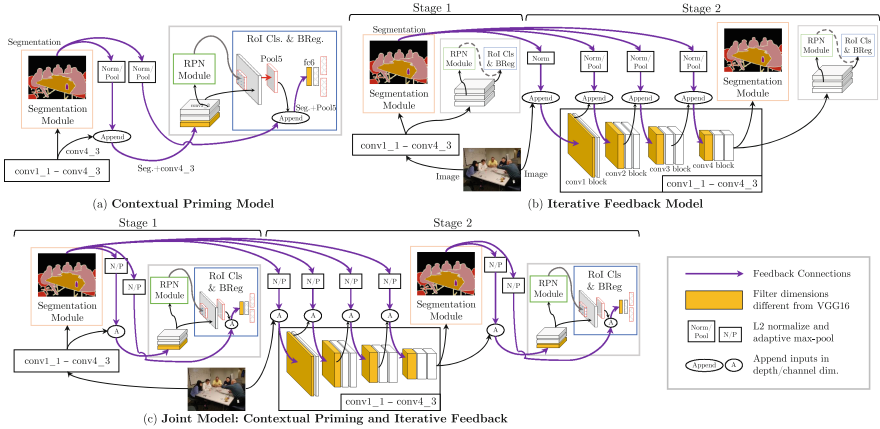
Segmentation
Norm/Pool
Norm/Pool
Segmentation Module
Append
conv4_3
conv1_1 - conv4_3
Seg.+conv4_3
RPN Module
Pool5
RoI Cls. & BReg.
fc6
Seg.+Pool5
Append

(a) **Contextual Priming Model**

Stage 1
Stage 2
Segmentation
Segmentation Module
RPN Module
RoI Cls & BReg
Norm
Append
Norm/Pool
Norm/Pool
Norm/Pool
Append
Append
Append
Segmentation Module
RPN Module
RoI Cls & BReg
conv1_1 - conv4_3
Image
Image
conv1 block
conv2 block
conv3 block
conv4 block
conv1_1 - conv4_3

(b) **Iterative Feedback Model**

Stage 1
Stage 2
N/P
N/P
Segmentation Module
RPN Module
RoI Cls & BReg
A
A
conv1_1 - conv4_3
N/P
N/P
N/P
N/P
A
A
A
A
conv1_1 - conv4_3
N/P
N/P
Segmentation Module
A
RPN Module
RoI Cls & BReg
A

Feedback Connections
Filter dimensions different from VGG16
Norm/Pool
N/P
L2 normalize and adaptive max-pool
Append
A
Append inputs in depth/channel dim.

(c) **Joint Model: Contextual Priming and Iterative Feedback**